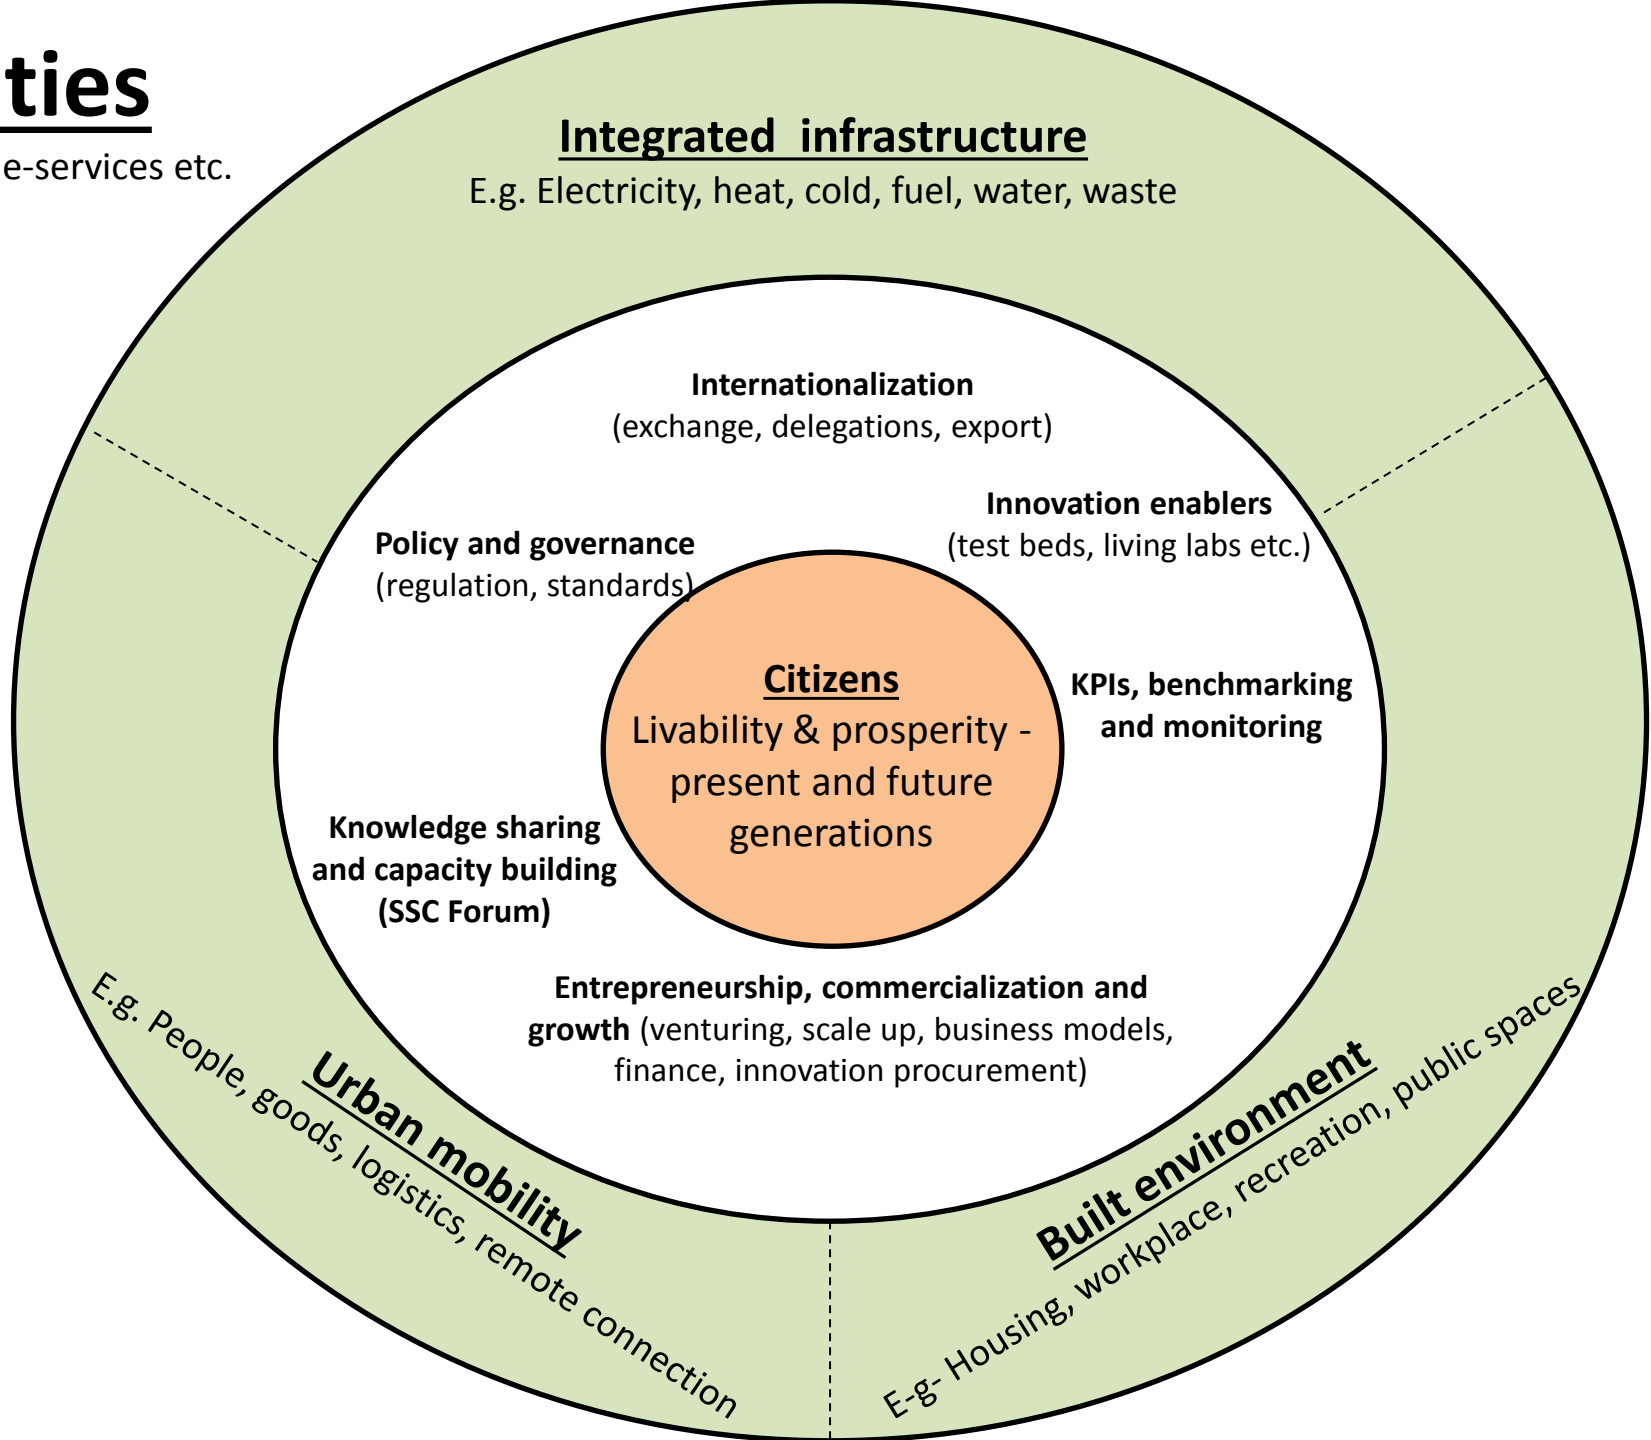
ties

e-services etc.

Integrated infrastructure
E.g. Electricity, heat, cold, fuel, water, waste

Internationalization
(exchange, delegations, export)

Innovation enablers
(test beds, living labs etc.)

Policy and governance
(regulation, standards)

Citizens
Livability & prosperity - present and future generations

KPIs, benchmarking and monitoring

Knowledge sharing and capacity building (SSC Forum)

Entrepreneurship, commercialization and growth (venturing, scale up, business models, finance, innovation procurement)

Urban mobility
E.g. People, goods, logistics, remote connection

Built environment
E-g- Housing, workplace, recreation, public spaces